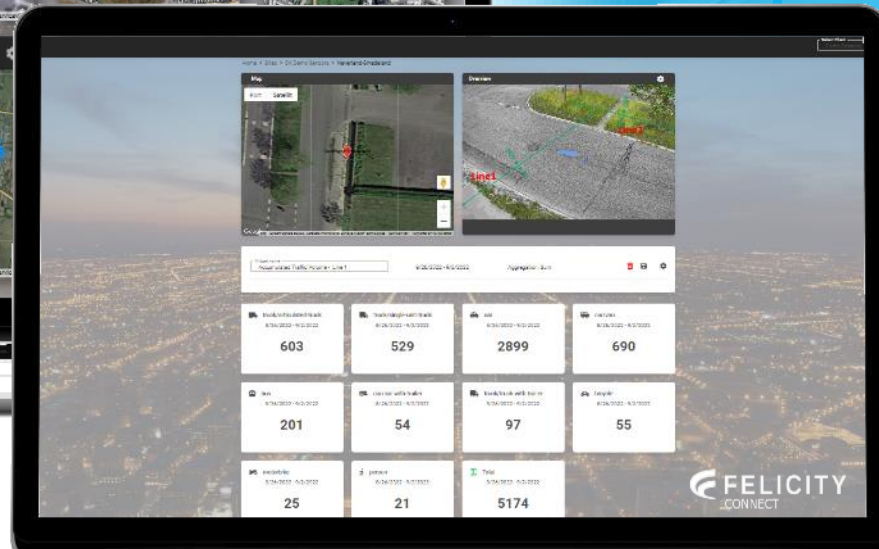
Home > Sites > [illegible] > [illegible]

Map

Map Satellite

Overview

Line1

Line2

Accumulated Traffic Volume - Line 1

8/26/2022 - 9/2/2022

Aggregation: Sum

truck/articulated truck
8/26/2022 - 9/2/2022
603

truck/single-unit truck
8/26/2022 - 9/2/2022
529

car
8/26/2022 - 9/2/2022
2899

van/suv
8/26/2022 - 9/2/2022
690

bus
8/26/2022 - 9/2/2022
201

car/van with trailer
8/26/2022 - 9/2/2022
54

truck/truck with trailer
8/26/2022 - 9/2/2022
97

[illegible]
8/26/2022 - 9/2/2022
55

motorbike
8/26/2022 - 9/2/2022
25

person
8/26/2022 - 9/2/2022
21

Total
8/26/2022 - 9/2/2022
5174

FELICITY
CONNECT